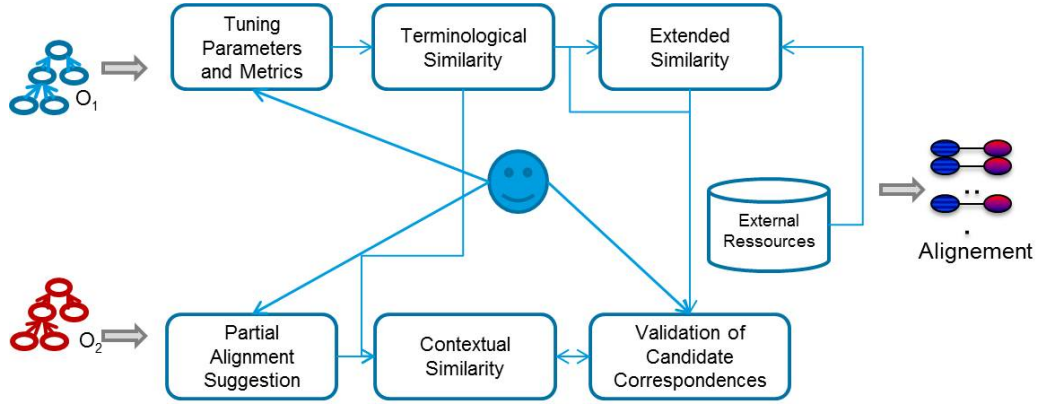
$O_1$

Tuning Parameters and Metrics

Terminological Similarity

Extended Similarity

External Ressources

Alignement

$O_2$

Partial Alignment Suggestion

Contextual Similarity

Validation of Candidate Correspondences